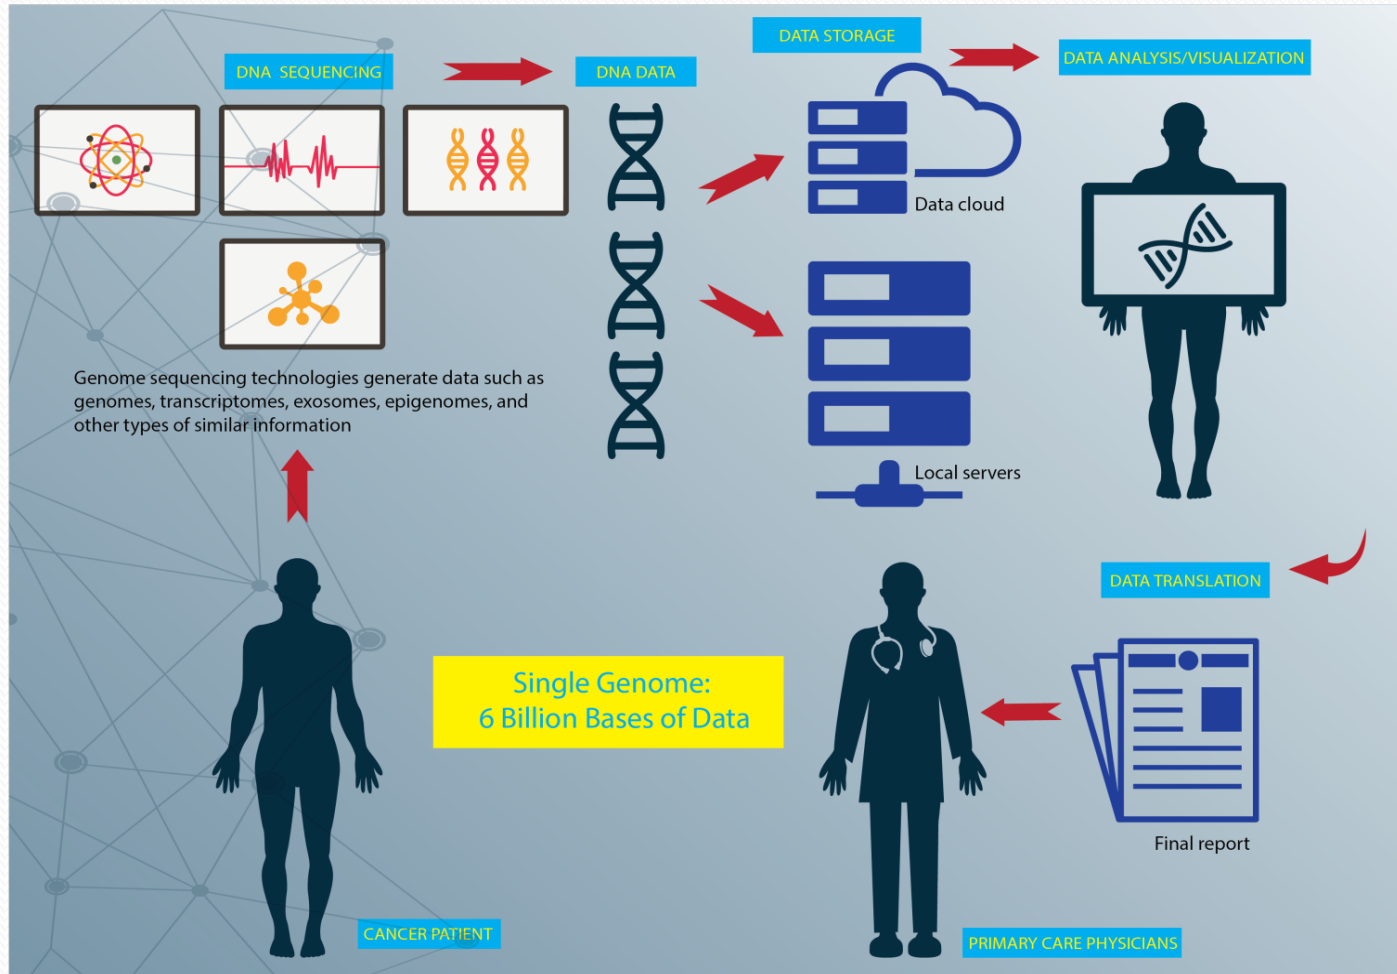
DNA SEQUENCING

DNA DATA

DATA STORAGE

DATA ANALYSIS/VISUALIZATION

Data cloud

Local servers

Genome sequencing technologies generate data such as genomes, transcriptomes, exosomes, epigenomes, and other types of similar information

DATA TRANSLATION

Single Genome:
6 Billion Bases of Data

Final report

CANCER PATIENT

PRIMARY CARE PHYSICIANS